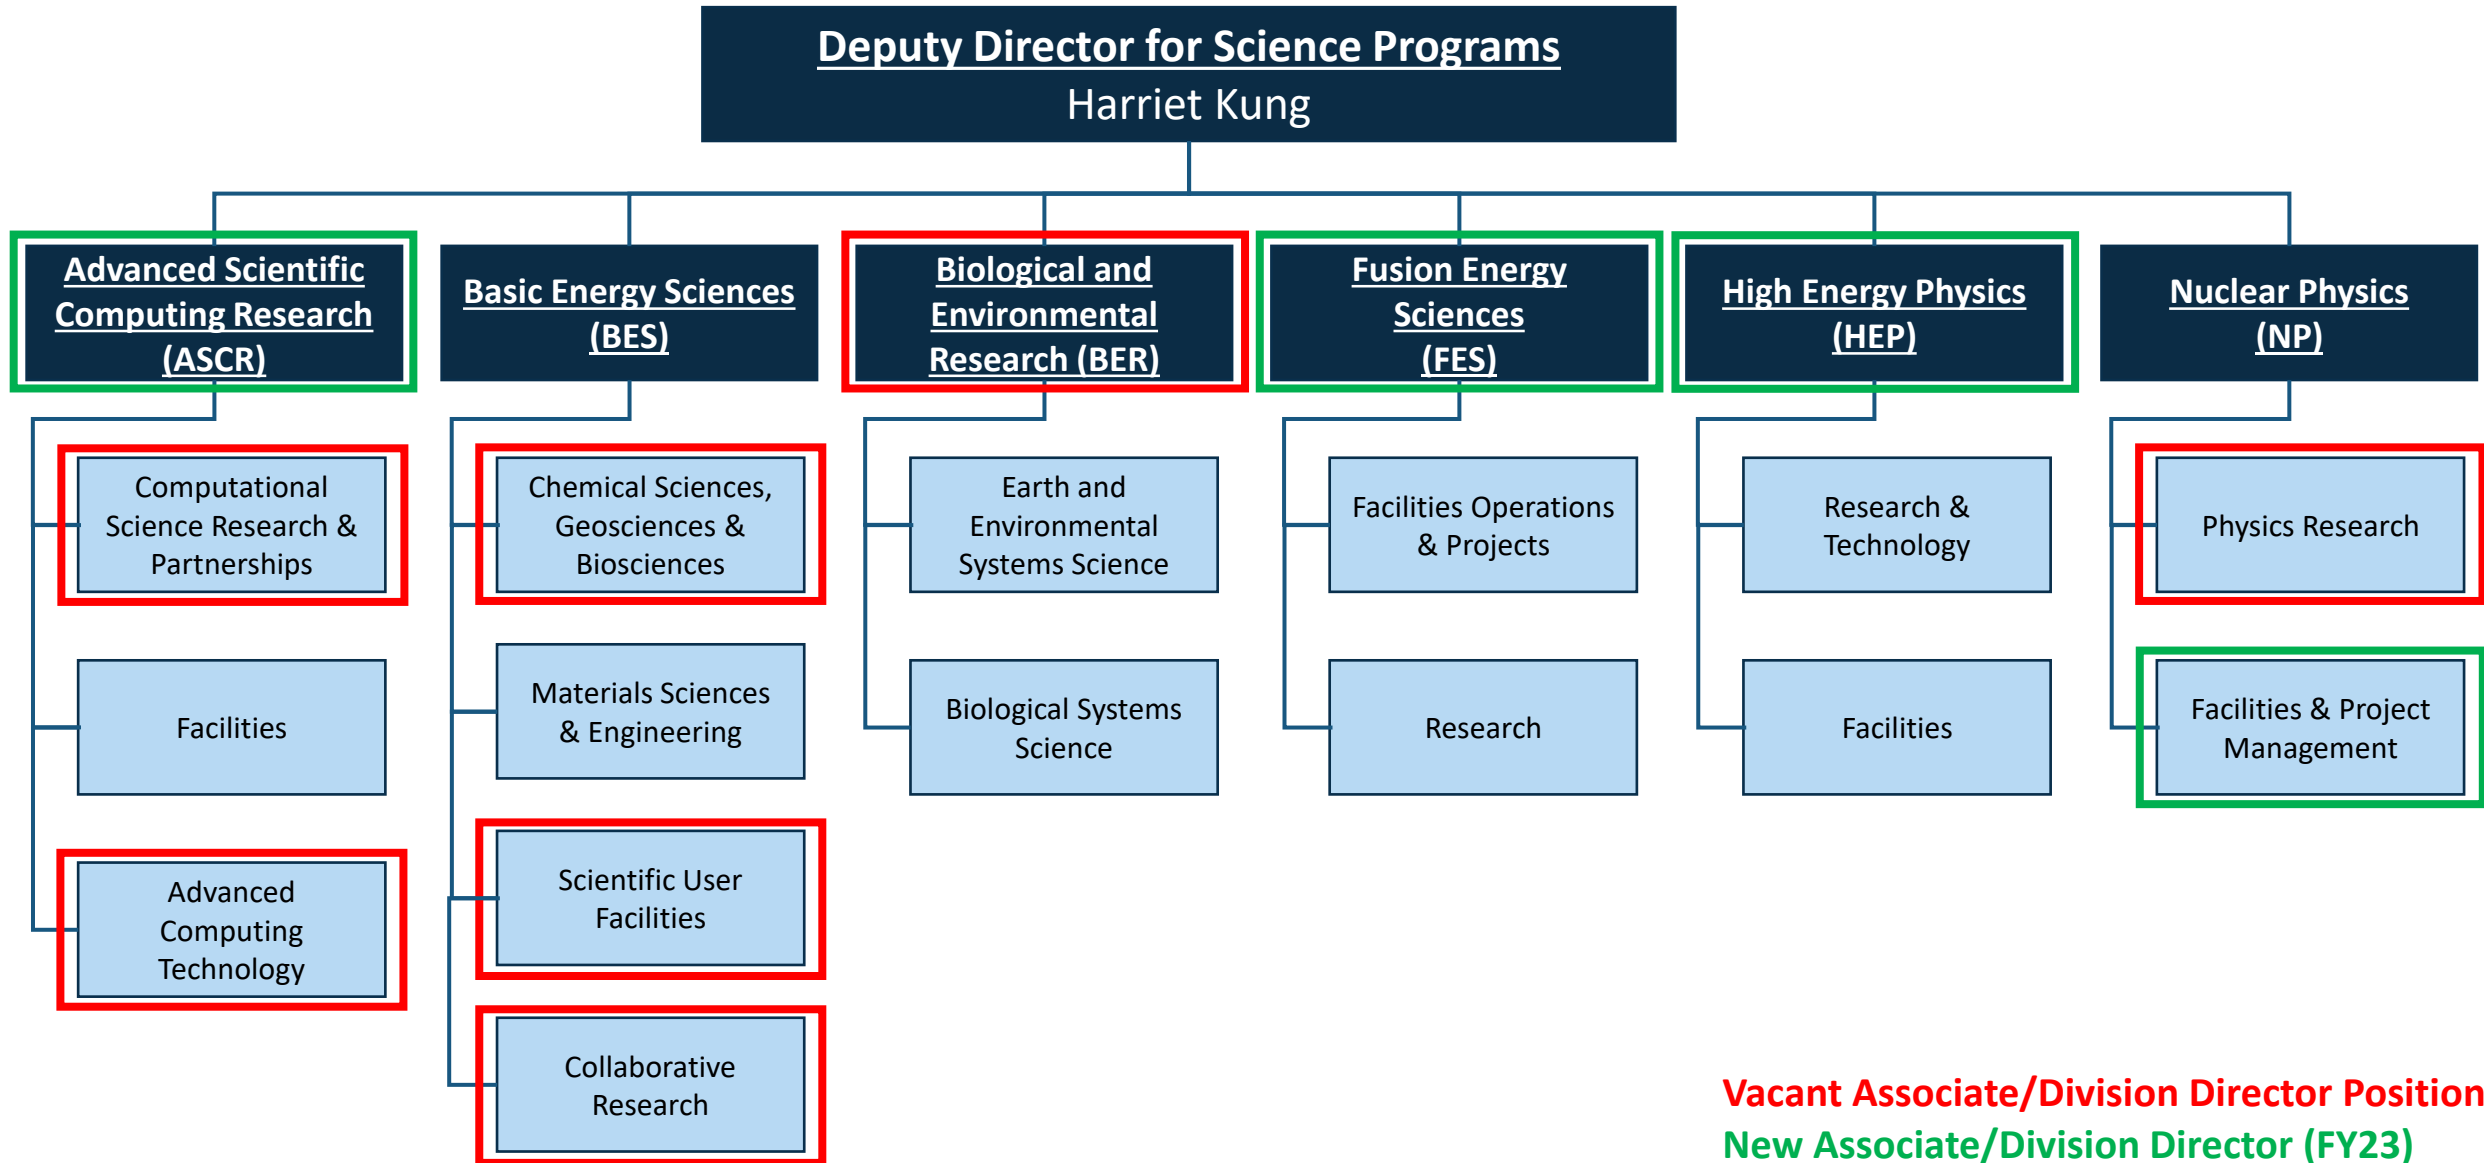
Deputy Director for Science Programs
Harriet Kung

Advanced Scientific Computing Research (ASCR)

Computational Science Research & Partnerships

Facilities

Advanced Computing Technology

Basic Energy Sciences (BES)

Chemical Sciences, Geosciences & Biosciences

Materials Sciences & Engineering

Scientific User Facilities

Collaborative Research

Biological and Environmental Research (BER)

Earth and Environmental Systems Science

Biological Systems Science

Fusion Energy Sciences (FES)

Facilities Operations & Projects

Research

High Energy Physics (HEP)

Research & Technology

Facilities

Nuclear Physics (NP)

Physics Research

Facilities & Project Management

Vacant Associate/Division Director Position
New Associate/Division Director (FY23)